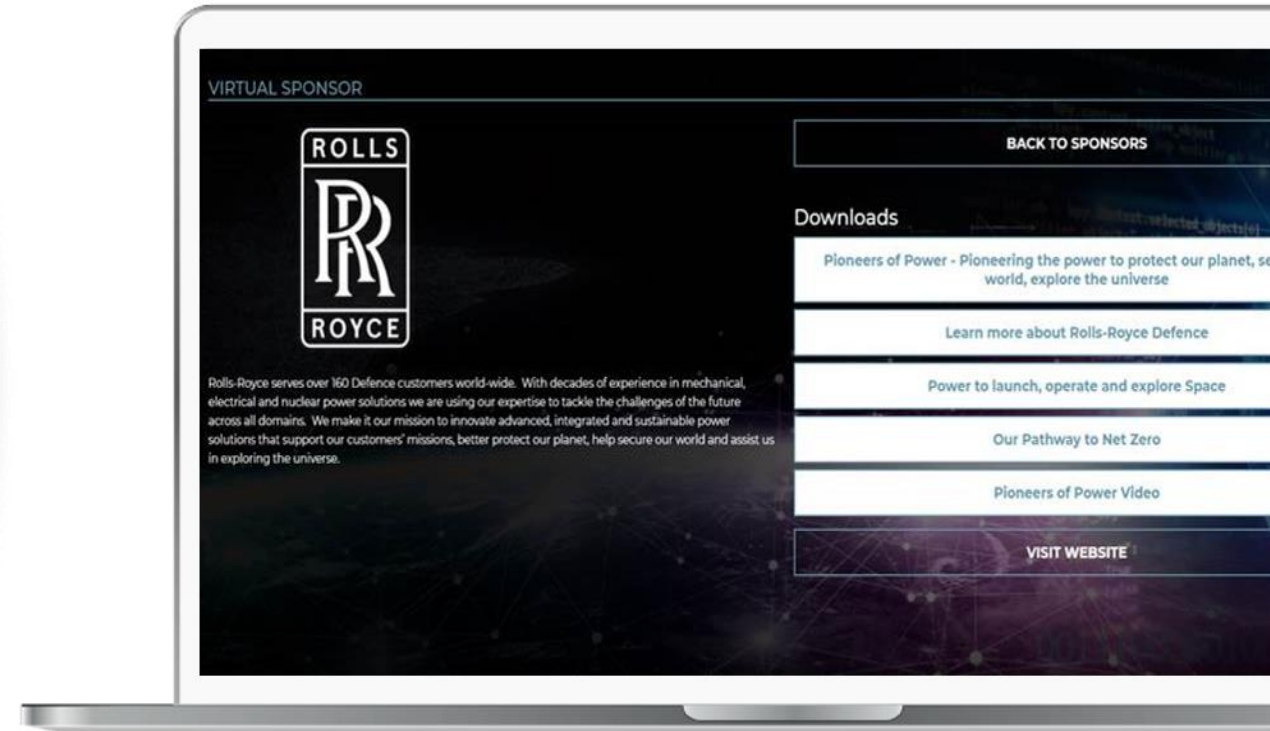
VIRTUAL SPONSOR

ROLLS
RR
ROYCE

Rolls-Royce serves over 160 Defence customers world-wide. With decades of experience in mechanical, electrical and nuclear power solutions we are using our expertise to tackle the challenges of the future across all domains. We make it our mission to innovate advanced, integrated and sustainable power solutions that support our customers' missions, better protect our planet, help secure our world and assist us in exploring the universe.

BACK TO SPONSORS

Downloads

Pioneers of Power - Pioneering the power to protect our planet, se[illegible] world, explore the universe

Learn more about Rolls-Royce Defence

Power to launch, operate and explore Space

Our Pathway to Net Zero

Pioneers of Power Video

VISIT WEBSITE